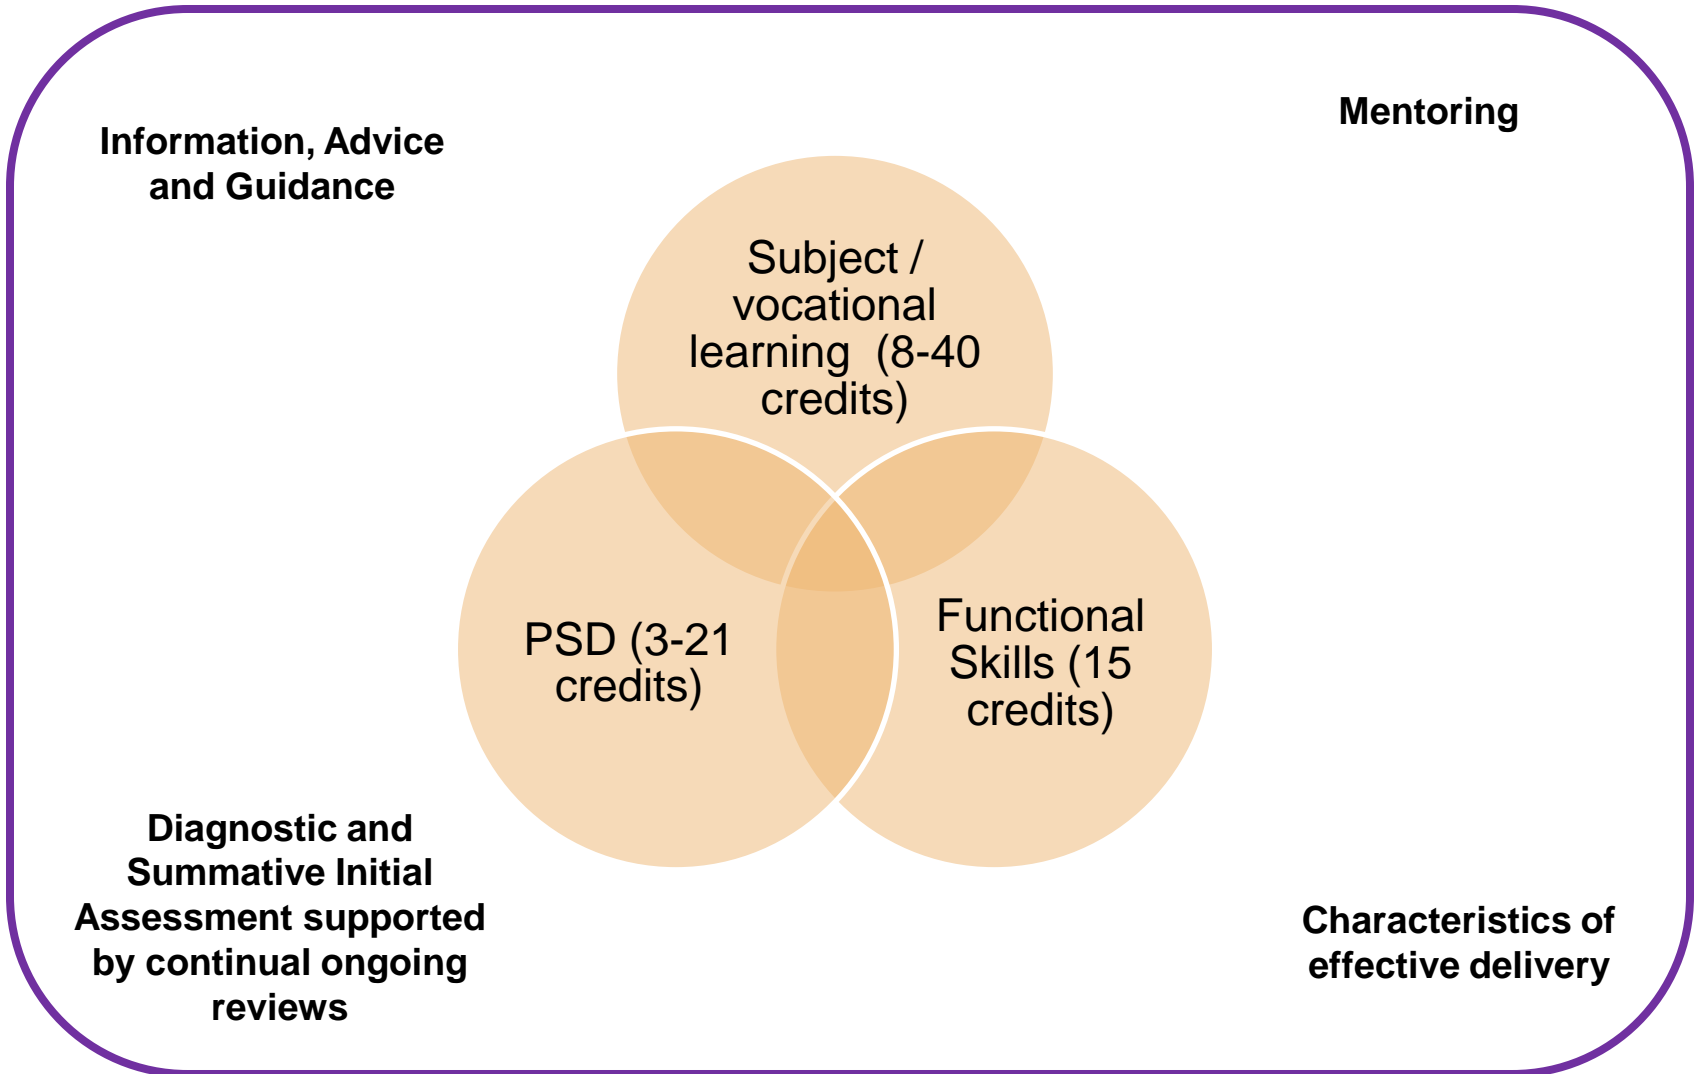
Information, Advice and Guidance

Mentoring

Subject / vocational learning (8-40 credits)

PSD (3-21 credits)

Functional Skills (15 credits)

Diagnostic and Summative Initial Assessment supported by continual ongoing reviews

Characteristics of effective delivery